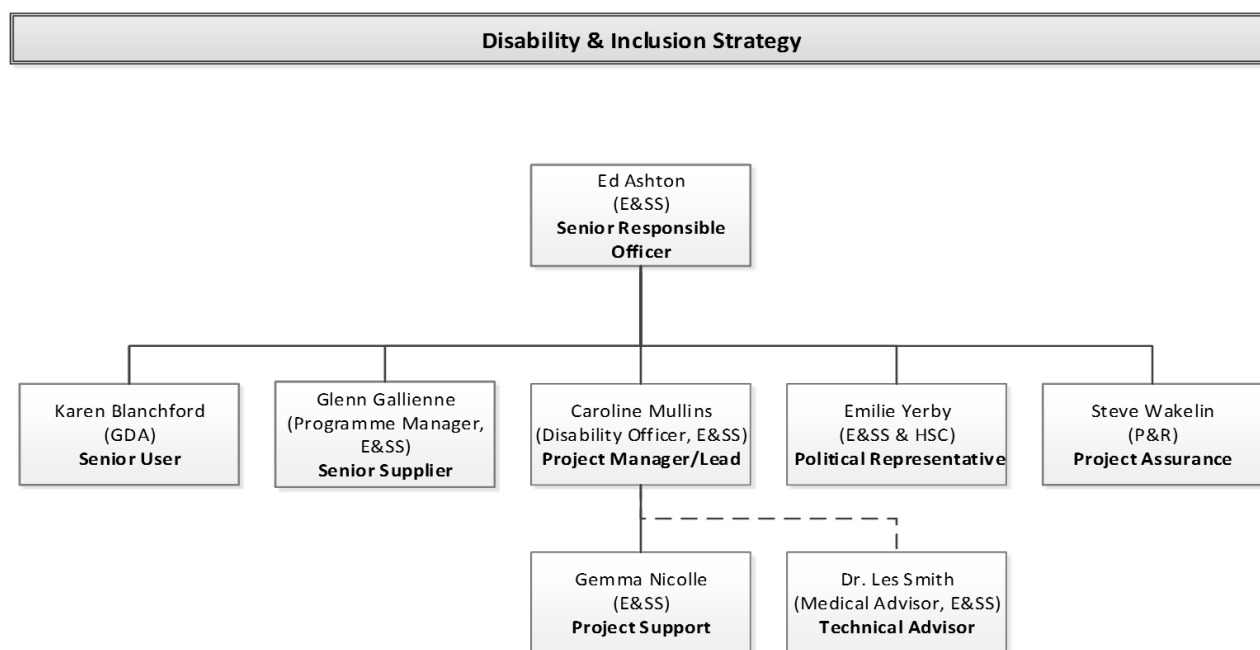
Disability & Inclusion Strategy

Ed Ashton
(E&SS)
Senior Responsible Officer

Karen Blanchford
(GDA)
Senior User

Glenn Gallienne
(Programme Manager, E&SS)
Senior Supplier

Caroline Mullins
(Disability Officer, E&SS)
Project Manager/Lead

Emilie Yerby
(E&SS & HSC)
Political Representative

Steve Wakelin
(P&R)
Project Assurance

Gemma Nicolle
(E&SS)
Project Support

Dr. Les Smith
(Medical Advisor, E&SS)
Technical Advisor